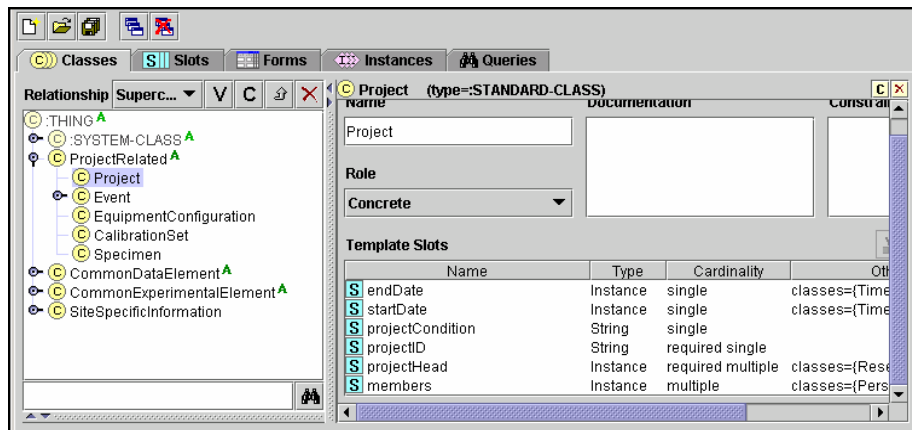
C Classes S Slots Forms Instances Queries

Relationship Superc... V C

C :THING A
C :SYSTEM-CLASS A
C ProjectRelated A
C Project
C Event
C EquipmentConfiguration
C CalibrationSet
C Specimen
C CommonDataElement A
C CommonExperimentalElement A
C SiteSpecificInformation

C Project (type=:STANDARD-CLASS)

C X

Name
Documentation
Constrai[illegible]

Project

Role

Concrete

Template Slots

| Name | Type | Cardinality | Oth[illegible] |
|---|---|---|---|
| S endDate | Instance | single | classes={Time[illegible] |
| S startDate | Instance | single | classes={Time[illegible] |
| S projectCondition | String | single | |
| S projectID | String | required single | |
| S projectHead | Instance | required multiple | classes={Rese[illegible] |
| S members | Instance | multiple | classes={Pers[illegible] |